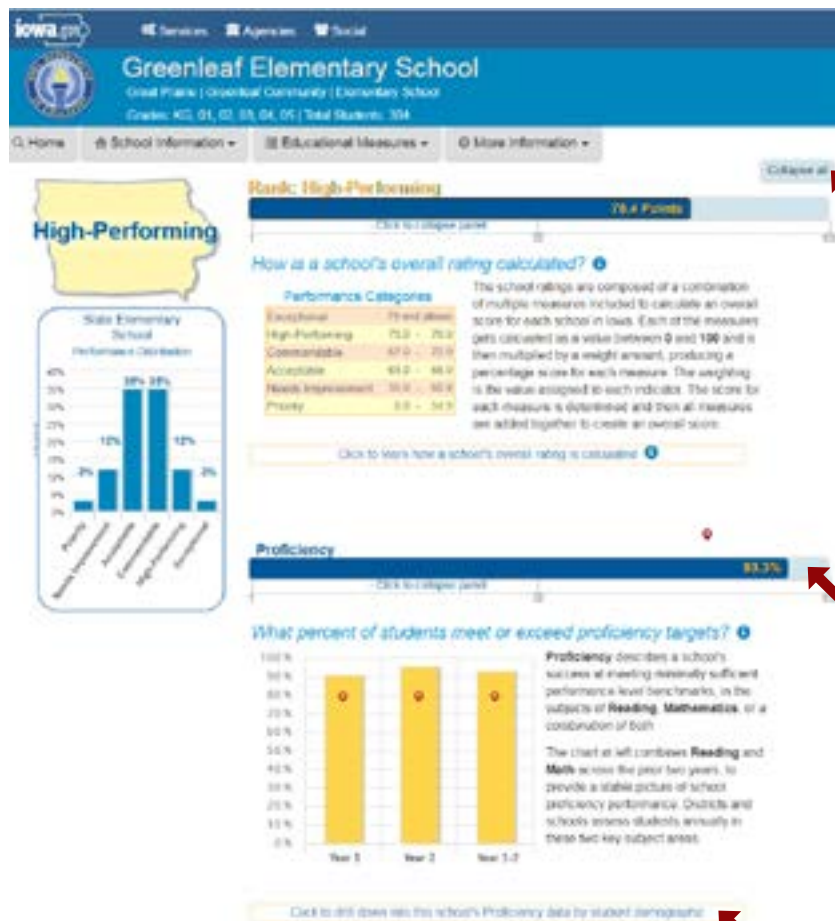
iowa.gov Services Agencies Social

Greenleaf Elementary School

Great Prairie | Greenleaf Community | Elementary School

Grades: KG, 01, 02, 03, 04, 05 | Total Students: 304

Home School Information Educational Measures More Information

Collapse all

High-Performing

State Elementary School
Performance Distribution

| 40% | 35% | 30% | 25% | 20% | 15% | 10% | 5% | 0% |
|---|---|---|---|---|---|---|---|---|

2% 12% 35% 35% 12% 2%

Priority, Needs Improvement, Acceptable, Commendable, High-Performing, Exceptional

Rank: High-Performing

78.4 Points

Click to collapse panel

How is a school's overall rating calculated?

Performance Categories

| Exceptional | 79 and above |
|---|---|
| High-Performing | 75.0 - 78.9 |
| Commendable | 67.0 - 72.9 |
| Acceptable | 60.0 - 66.9 |
| Needs Improvement | 55.0 - 58.9 |
| Priority | 0.0 - 54.9 |

The school ratings are composed of a combination of multiple measures included to calculate an overall score for each school in Iowa. Each of the measures gets calculated as a value between 0 and 100 and is then multiplied by a weight amount, producing a percentage score for each measure. The weighting is the value assigned to each indicator. The score for each measure is determined and then all measures are added together to create an overall score.

Click to learn how a school's overall rating is calculated

Proficiency

93.3%

Click to collapse panel

What percent of students meet or exceed proficiency targets?

100 % 90 % 80 % 70 % 60 % 50 % 40 % 30 % 20 % 10 % 0 %

Year 1 Year 2 Year 1-2

Proficiency describes a school's success at meeting minimally sufficient performance level benchmarks, in the subjects of Reading, Mathematics, or a combination of both.

The chart at left combines Reading and Math across the prior two years, to provide a stable picture of school proficiency performance. Districts and schools assess students annually in these two key subject areas.

Click to drill down into this school's Proficiency data by student demographic